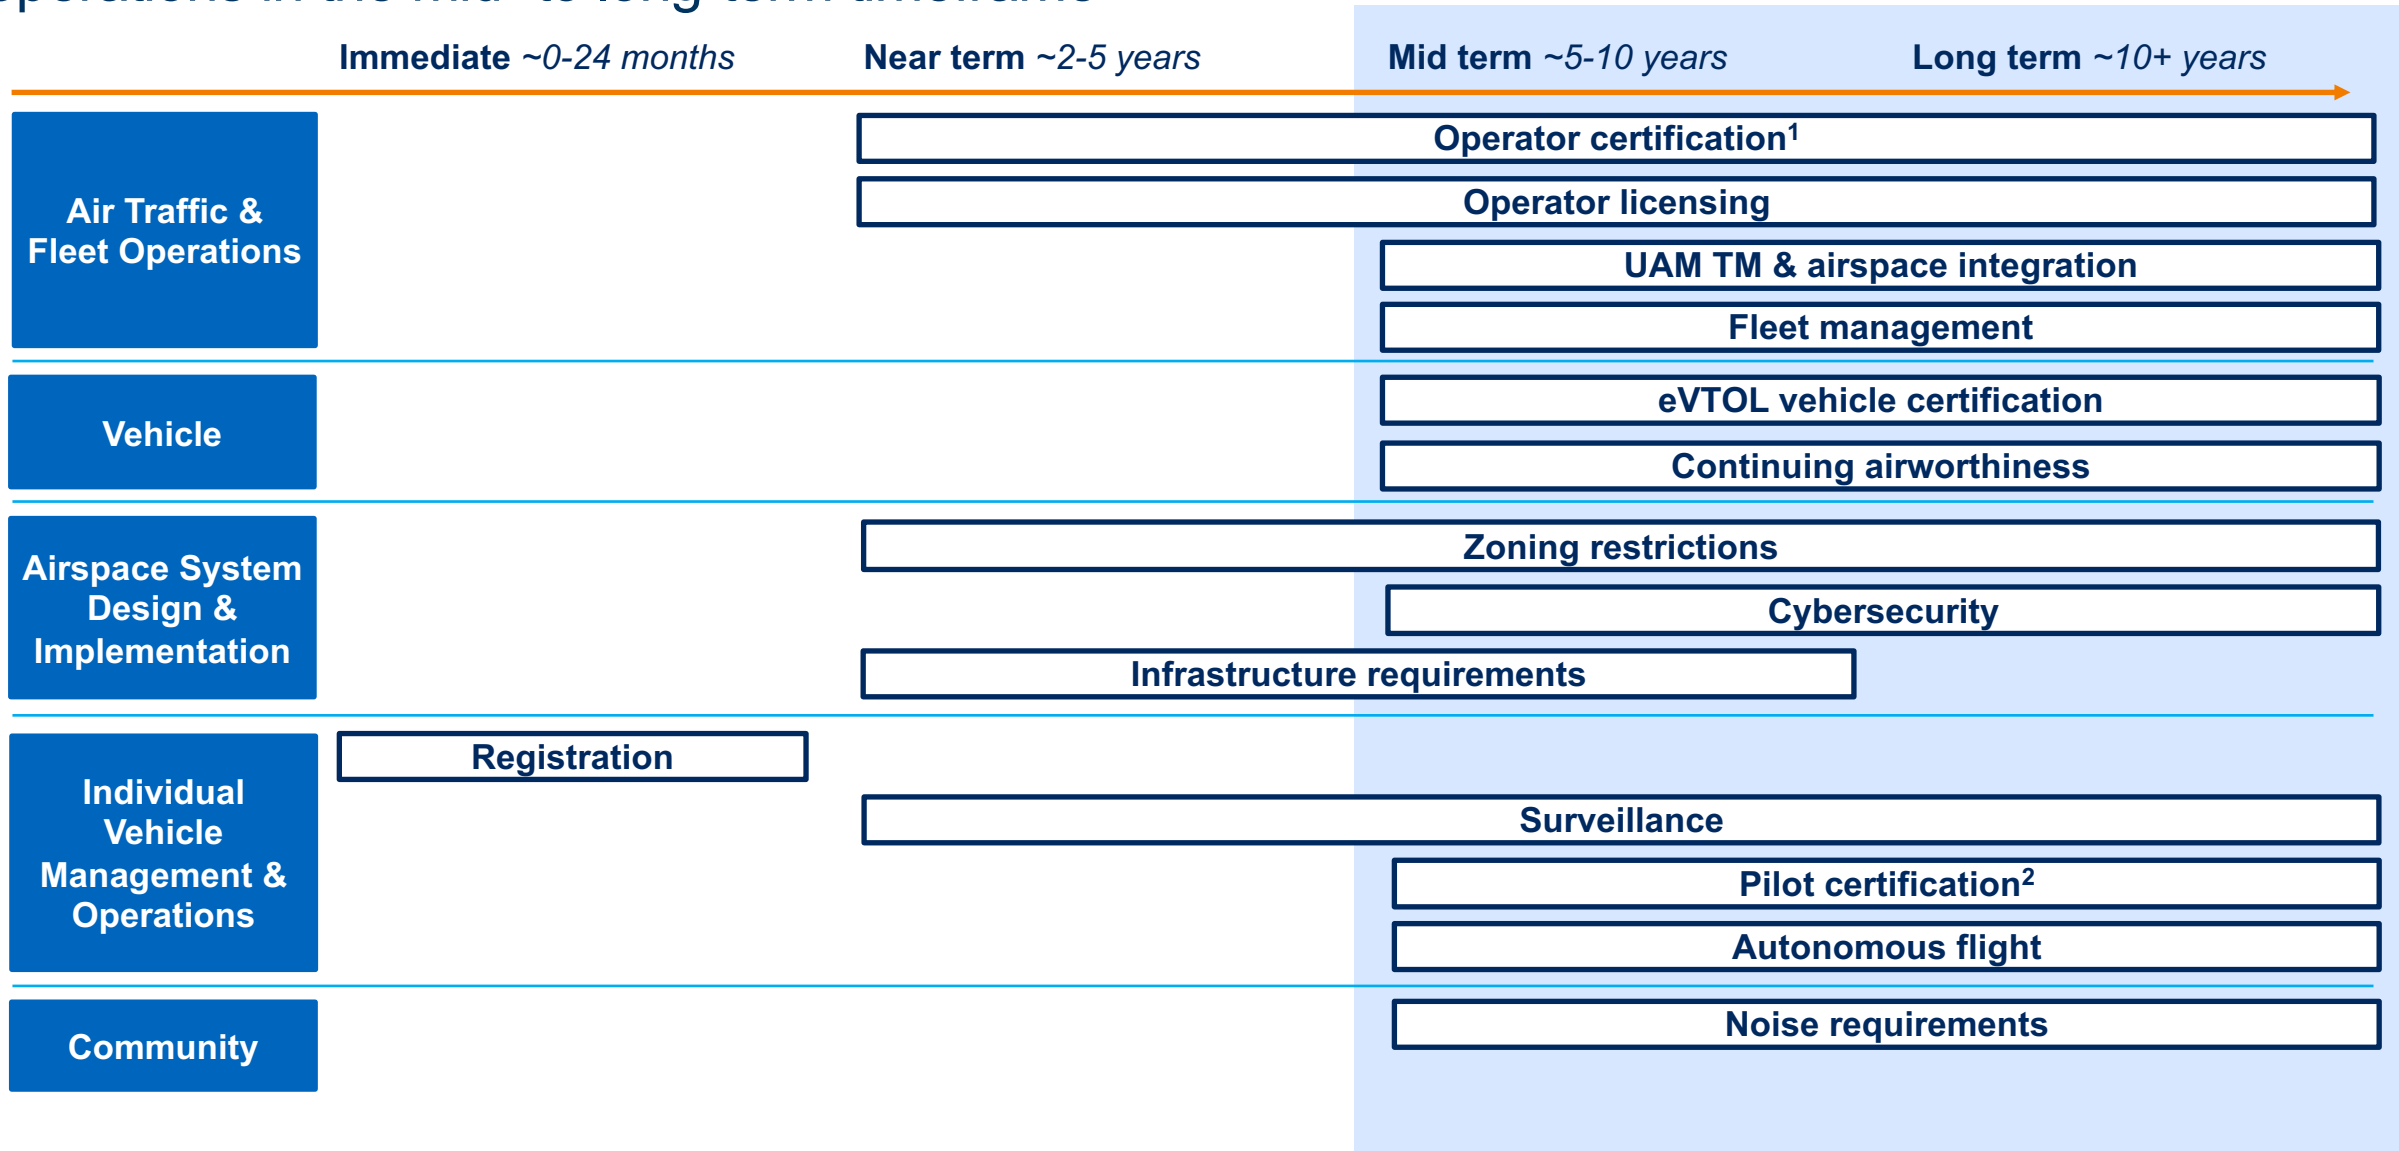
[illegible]

Immediate ~0-24 months
Near term ~2-5 years
Mid term ~5-10 years
Long term ~10+ years

Air Traffic & Fleet Operations

Operator certification$^1$

Operator licensing

UAM TM & airspace integration

Fleet management

Vehicle

eVTOL vehicle certification

Continuing airworthiness

Airspace System Design & Implementation

Zoning restrictions

Cybersecurity

Infrastructure requirements

Individual Vehicle Management & Operations

Registration

Surveillance

Pilot certification$^2$

Autonomous flight

Community

Noise requirements